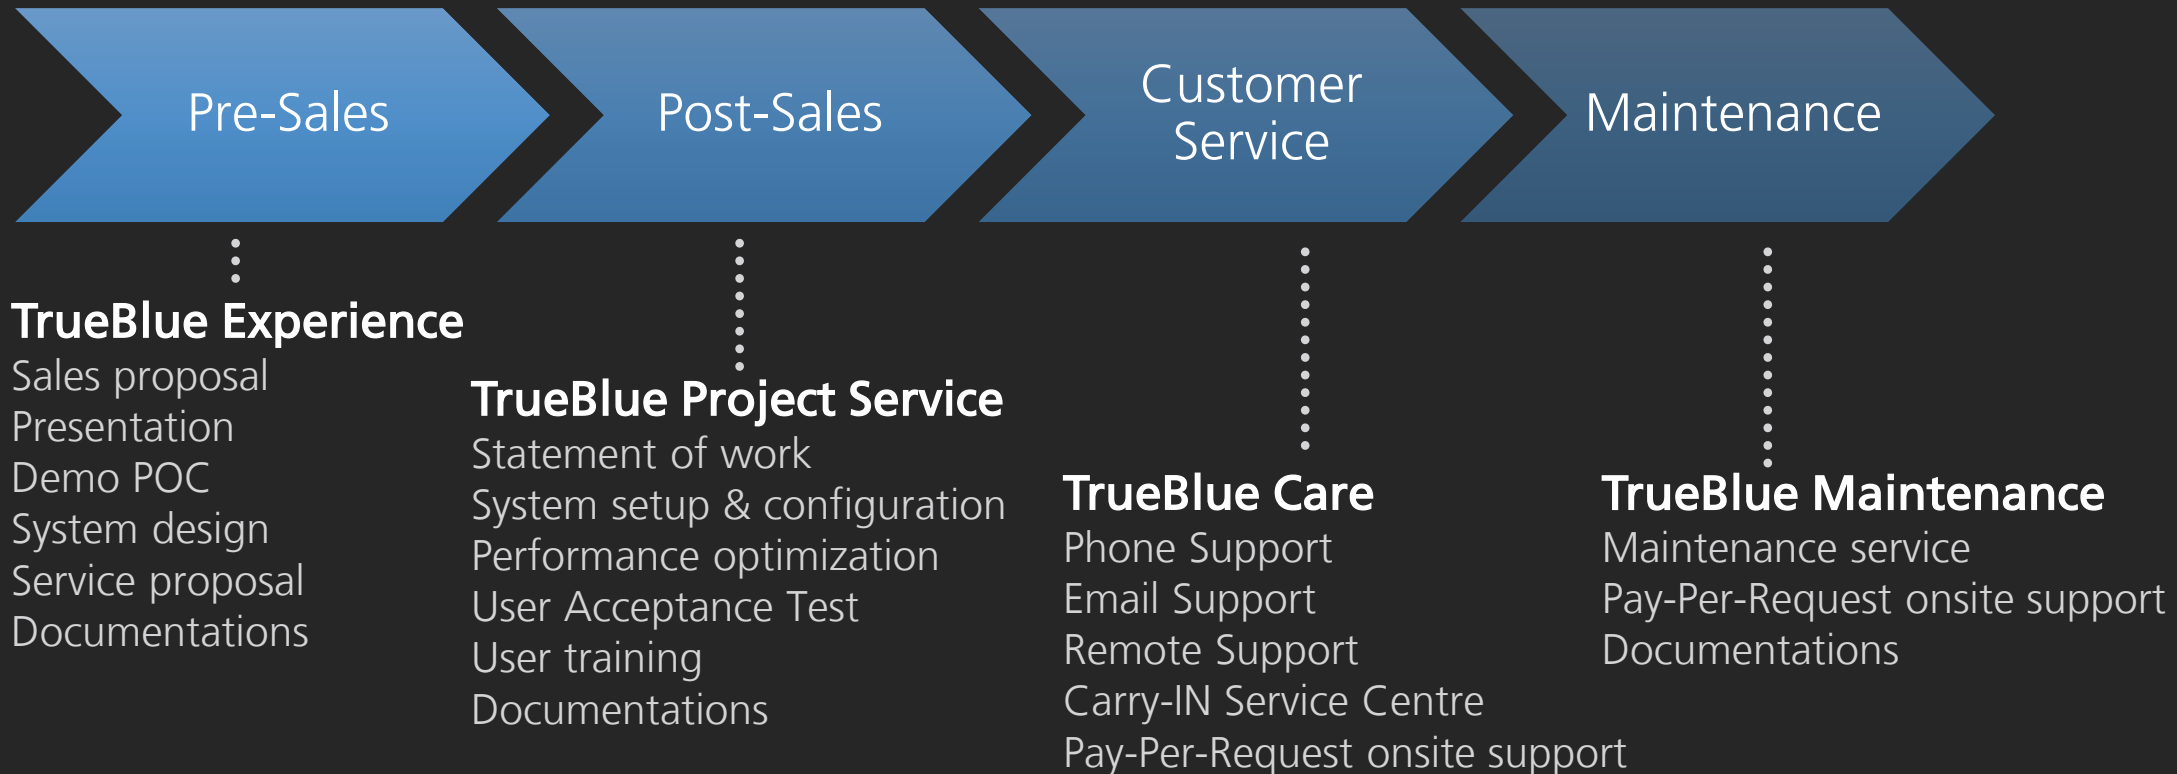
Pre-Sales

Post-Sales

Customer Service

Maintenance

TrueBlue Experience
Sales proposal
Presentation
Demo POC
System design
Service proposal
Documentations

TrueBlue Project Service
Statement of work
System setup & configuration
Performance optimization
User Acceptance Test
User training
Documentations

TrueBlue Care
Phone Support
Email Support
Remote Support
Carry-IN Service Centre
Pay-Per-Request onsite support

TrueBlue Maintenance
Maintenance service
Pay-Per-Request onsite support
Documentations